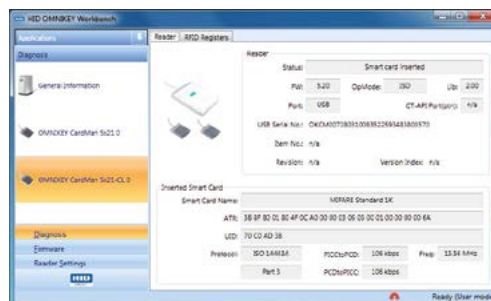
HID OMNIKEY Workbench

Applications

Diagnosis

General information

OMNIKEY CardMan 5x21.0

OMNIKEY CardMan 5x21-CL 0

Diagnosis

Firmware

Reader Settings

HID

Reader

RFID Registers

Reader

Status: Smart card inserted

FW: 5.20

OpMode: ISO

Up: 2.00

Port: USB

CT-API Port(pcn): n/a

USB Serial No.: OKCM0070801008352269348380970

Item No.: n/a

Revision: n/a

Version Index: n/a

Inserted Smart Card

Smart Card Name: MIFARE Standard 1K

ATR: 3B 8F 80 01 80 4F 0C A0 00 00 03 06 03 00 01 00 00 00 00 6A

UID: 70 C0 AD 38

Protocol: ISO 14443A

PICCtoPCD: 106 kbps

Freq: 13.56 MHz

Part 3

PCDtoPICC: 106 kbps

Ready (User mode)